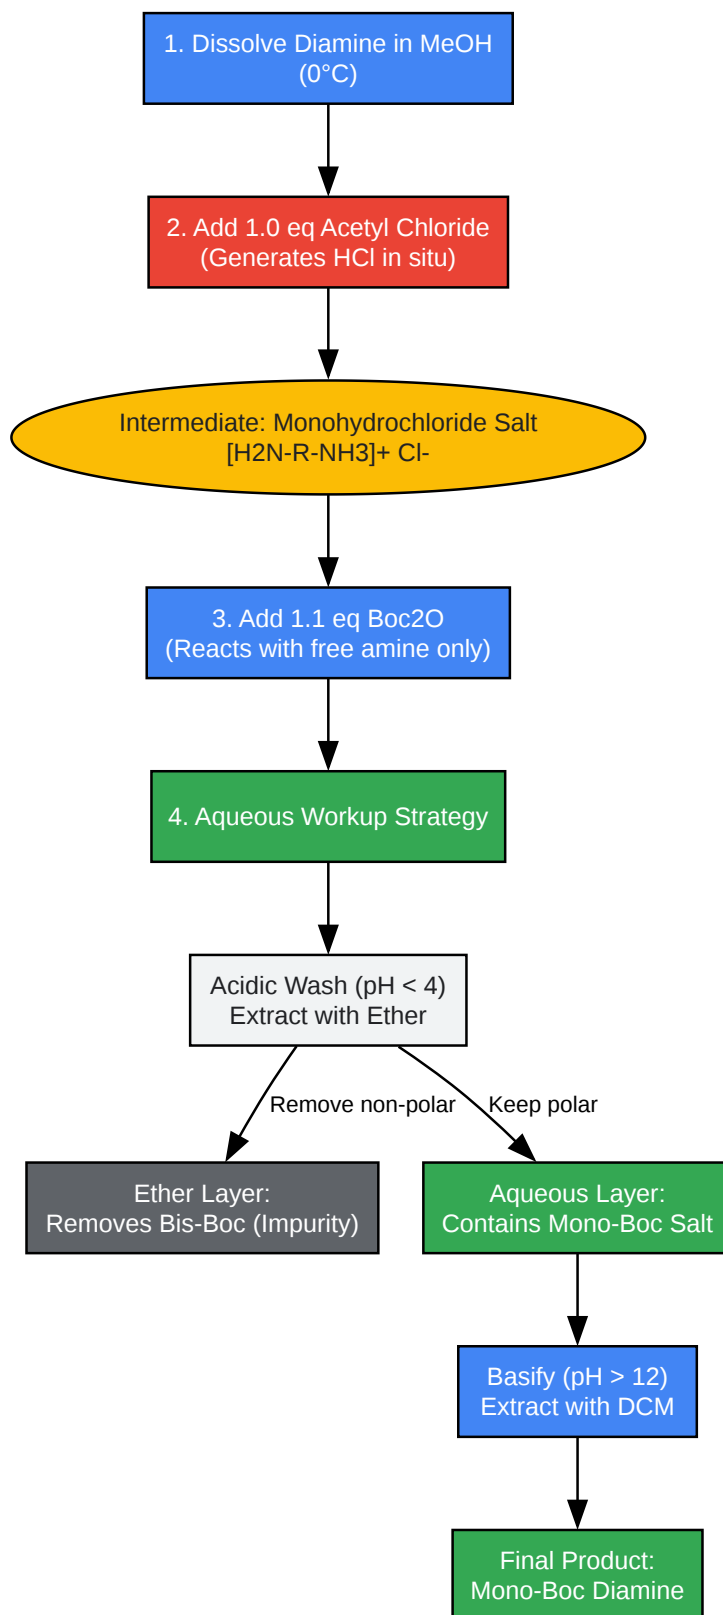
1. Dissolve Diamine in MeOH
(0°C)

2. Add 1.0 eq Acetyl Chloride
(Generates HCl in situ)

Intermediate: Monohydrochloride Salt
[H2N-R-NH3]+ Cl-

3. Add 1.1 eq Boc2O
(Reacts with free amine only)

4. Aqueous Workup Strategy

Acidic Wash (pH < 4)
Extract with Ether

Remove non-polar

Keep polar

Ether Layer:
Removes Bis-Boc (Impurity)

Aqueous Layer:
Contains Mono-Boc Salt

Basify (pH > 12)
Extract with DCM

Final Product:
Mono-Boc Diamine